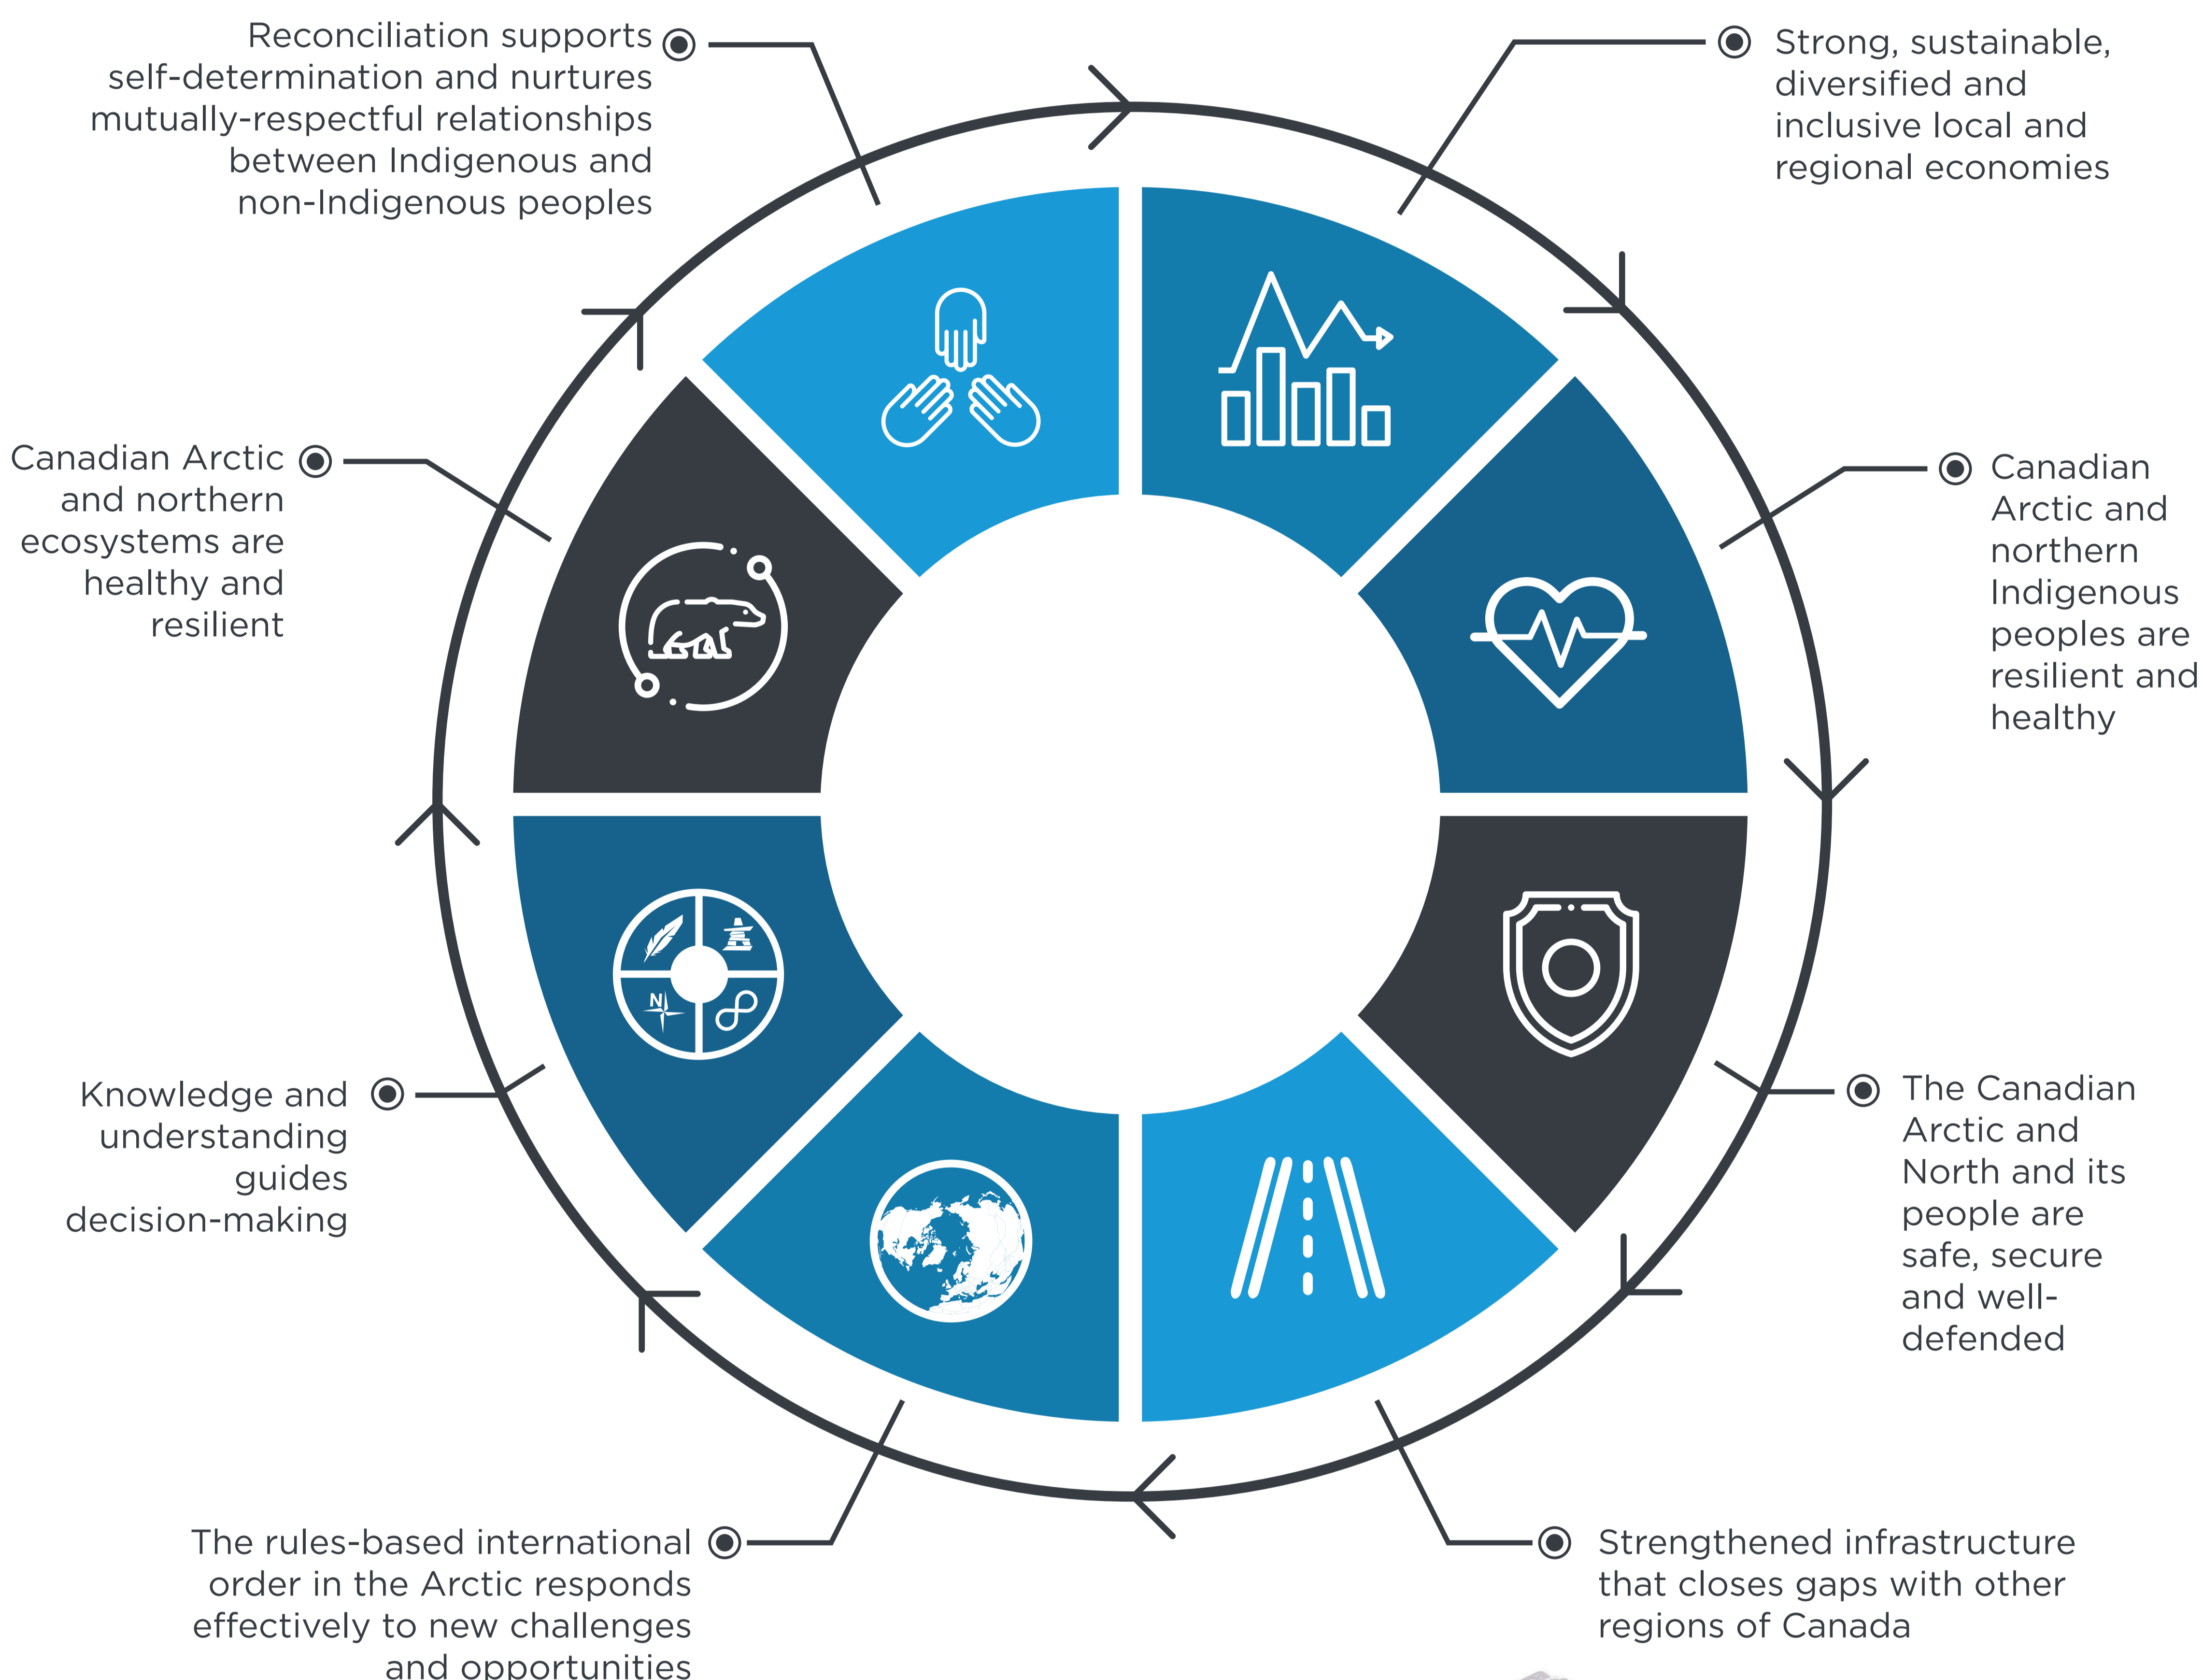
Reconciliation supports self-determination and nurtures mutually-respectful relationships between Indigenous and non-Indigenous peoples

Strong, sustainable, diversified and inclusive local and regional economies

Canadian Arctic and northern ecosystems are healthy and resilient

Canadian Arctic and northern Indigenous peoples are resilient and healthy

Knowledge and understanding guides decision-making

The Canadian Arctic and North and its people are safe, secure and well-defended

The rules-based international order in the Arctic responds effectively to new challenges and opportunities

Strengthened infrastructure that closes gaps with other regions of Canada

N